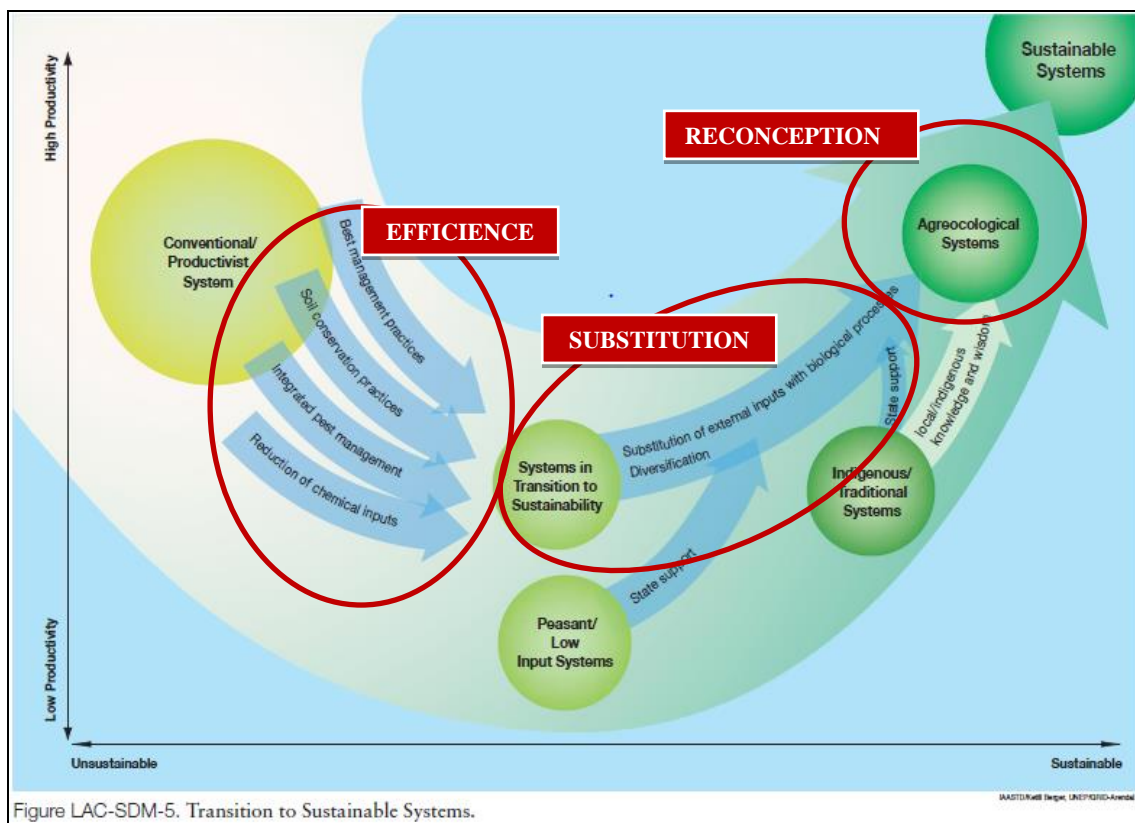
High Productivity

Low Productivity

Sustainable Systems

RECONCEPTION

EFFICIENCE

Conventional/ Productivist System

Best management practices

Soil conservation practices

Integrated pest management

Reduction of chemical inputs

Agroecological Systems

SUBSTITUTION

Substitution of external inputs with biological processes

Diversification

Systems in Transition to Sustainability

State support

local/indigenous knowledge and wisdom

Indigenous/ Traditional Systems

State support

Peasant/ Low Input Systems

Unsustainable

Sustainable

IAASTD/Ketill Berger, UNEP/GRID-Arendal

Figure LAC-SDM-5. Transition to Sustainable Systems.